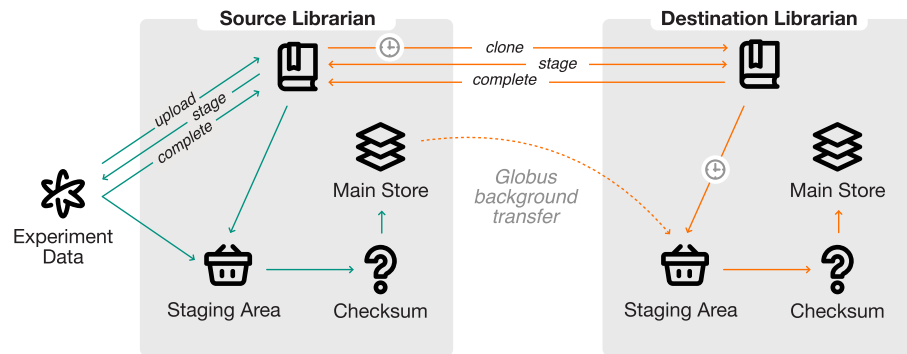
Source Librarian

Destination Librarian

clone

stage

complete

upload

stage

complete

Experiment Data

Main Store

Globus background transfer

Main Store

Staging Area

Checksum

Staging Area

Checksum